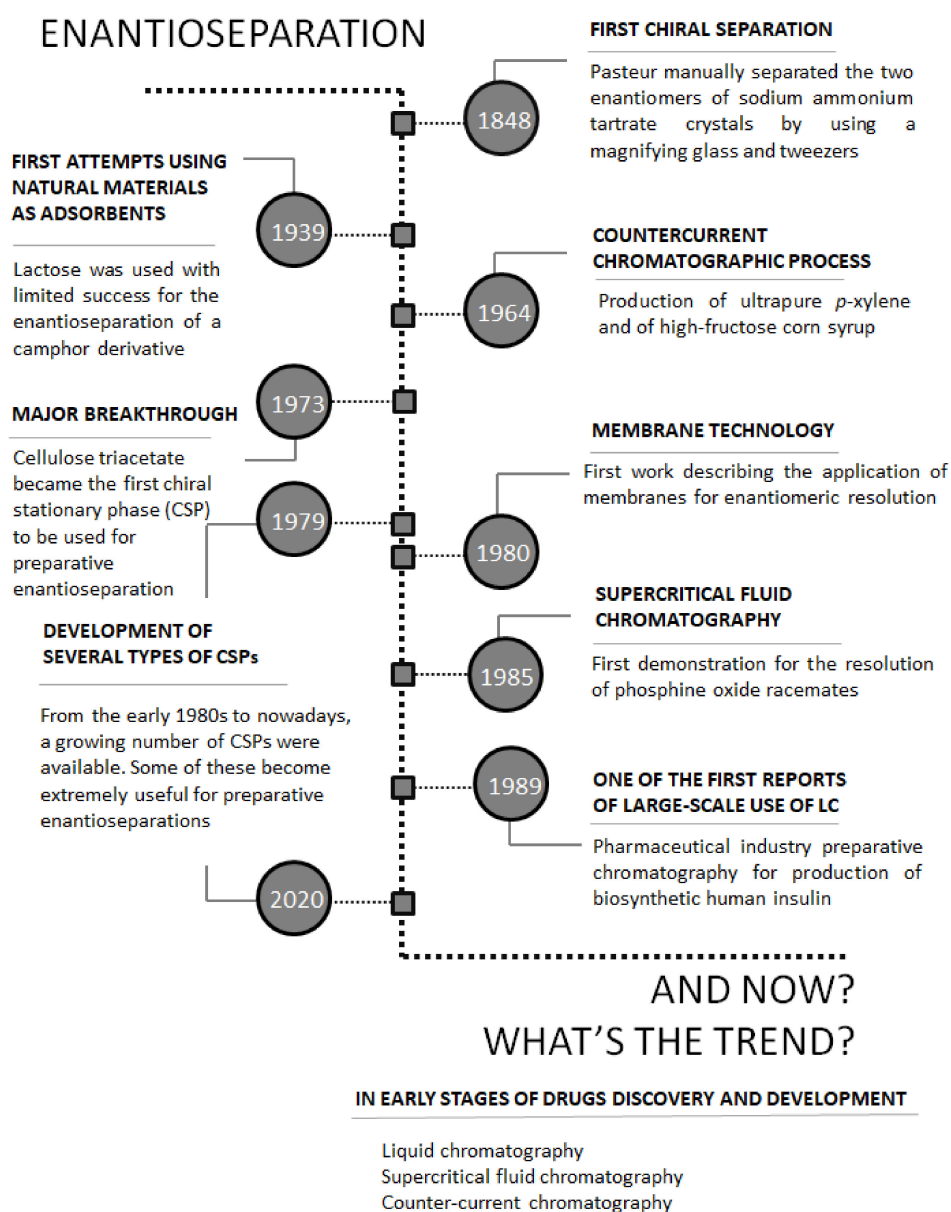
ENANTIOSEPARATION

FIRST CHIRAL SEPARATION

Pasteur manually separated the two enantiomers of sodium ammonium tartrate crystals by using a magnifying glass and tweezers

1848

FIRST ATTEMPTS USING NATURAL MATERIALS AS ADSORBENTS

1939

Lactose was used with limited success for the enantioseparation of a camphor derivative

COUNTERCURRENT CHROMATOGRAPHIC PROCESS

Production of ultrapure *p*-xylene and of high-fructose corn syrup

1964

1973

MAJOR BREAKTHROUGH

Cellulose triacetate became the first chiral stationary phase (CSP) to be used for preparative enantioseparation

1979

MEMBRANE TECHNOLOGY

First work describing the application of membranes for enantiomeric resolution

1980

DEVELOPMENT OF SEVERAL TYPES OF CSPs

From the early 1980s to nowadays, a growing number of CSPs were available. Some of these become extremely useful for preparative enantioseparations

SUPERCRITICAL FLUID CHROMATOGRAPHY

First demonstration for the resolution of phosphine oxide racemates

1985

1989

ONE OF THE FIRST REPORTS OF LARGE-SCALE USE OF LC

Pharmaceutical industry preparative chromatography for production of biosynthetic human insulin

2020

AND NOW?
WHAT'S THE TREND?

IN EARLY STAGES OF DRUGS DISCOVERY AND DEVELOPMENT

Liquid chromatography
Supercritical fluid chromatography
Counter-current chromatography